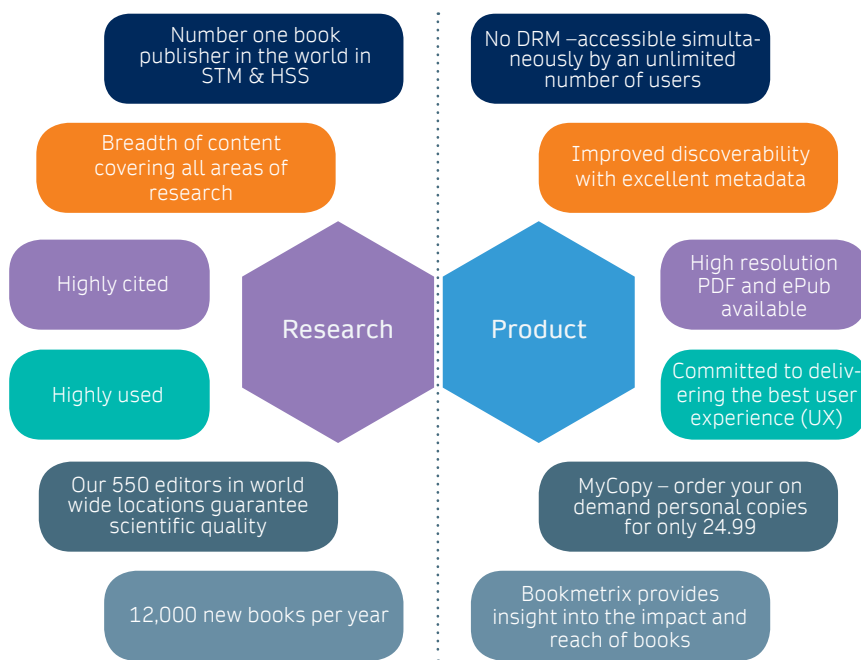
Number one book publisher in the world in STM & HSS

Breadth of content covering all areas of research

Highly cited

Highly used

Research

Our 550 editors in world wide locations guarantee scientific quality

12,000 new books per year

No DRM –accessible simultaneously by an unlimited number of users

Improved discoverability with excellent metadata

High resolution PDF and ePub available

Product

Committed to delivering the best user experience (UX)

MyCopy – order your on demand personal copies for only 24.99

Bookmetrix provides insight into the impact and reach of books